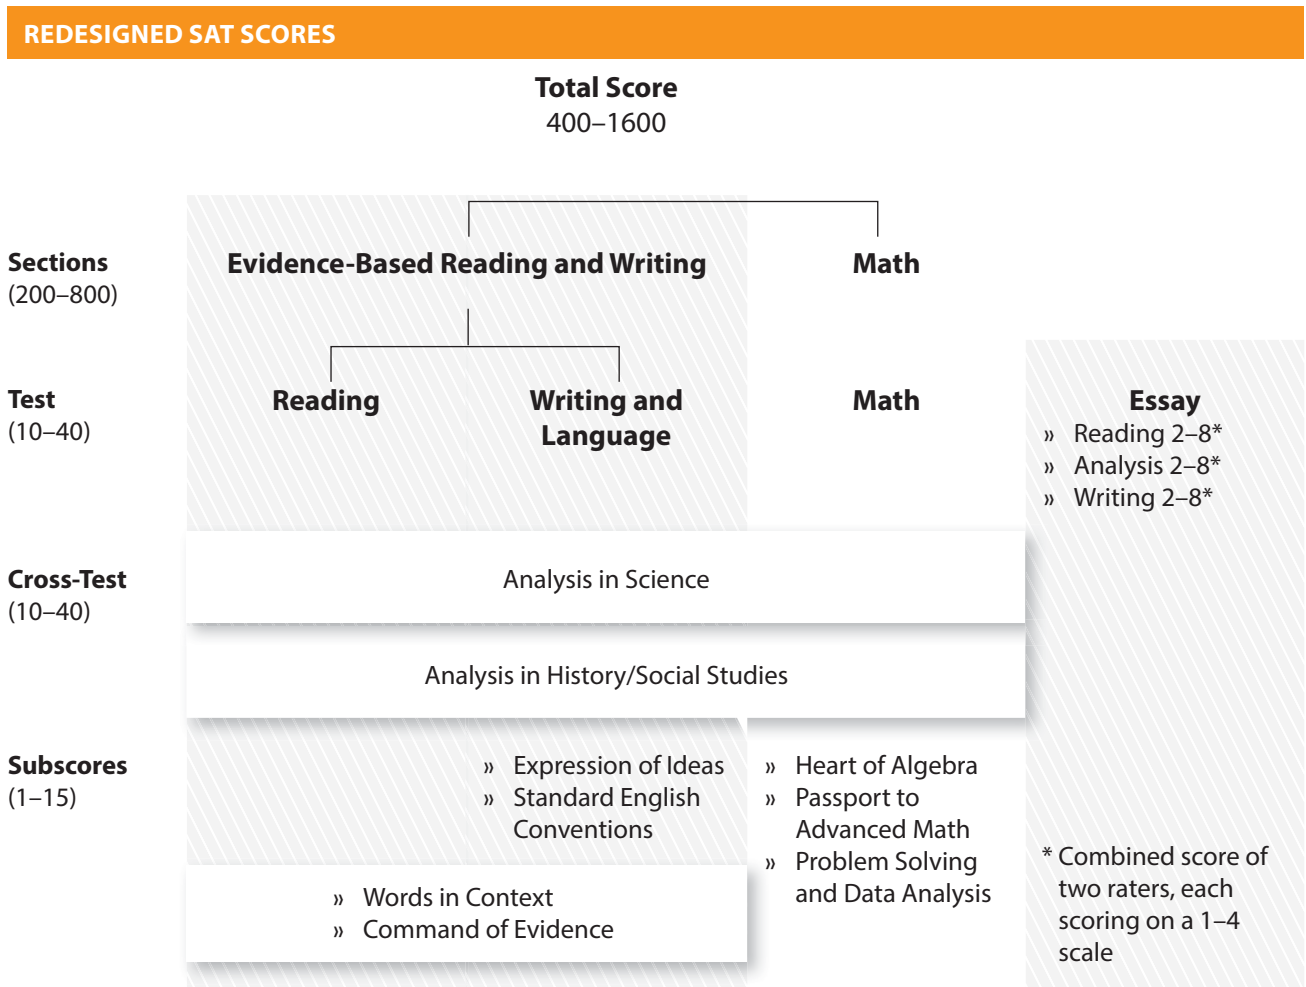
REDESIGNED SAT SCORES

Total Score
400–1600

Sections
(200–800)

Evidence-Based Reading and Writing

Math

Test
(10–40)

Reading

Writing and Language

Math

Essay
» Reading 2–8*
» Analysis 2–8*
» Writing 2–8*

Cross-Test
(10–40)

Analysis in Science

Analysis in History/Social Studies

Subscores
(1–15)

» Expression of Ideas
» Standard English Conventions

» Heart of Algebra
» Passport to Advanced Math
» Problem Solving and Data Analysis

» Words in Context
» Command of Evidence

* Combined score of two raters, each scoring on a 1–4 scale